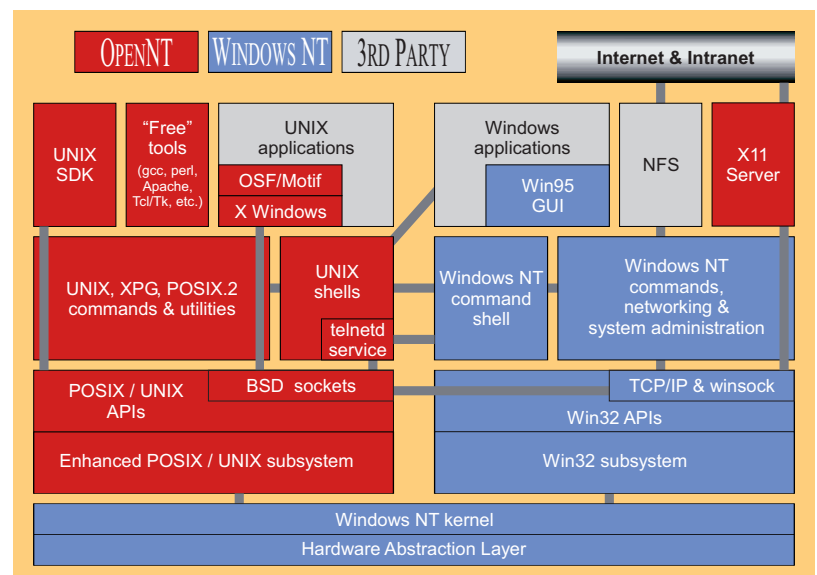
OPENNT
WINDOWS NT
3RD PARTY

Internet & Intranet

UNIX SDK

"Free" tools
(gcc, perl, Apache, Tcl/Tk, etc.)

UNIX applications
OSF/Motif
X Windows

Windows applications
Win95 GUI

NFS

X11 Server

UNIX, XPG, POSIX.2 commands & utilities

UNIX shells
telnetd service

Windows NT command shell

Windows NT commands, networking & system administration

POSIX / UNIX APIs
BSD sockets

TCP/IP & winsock
Win32 APIs

Enhanced POSIX / UNIX subsystem

Win32 subsystem

Windows NT kernel

Hardware Abstraction Layer